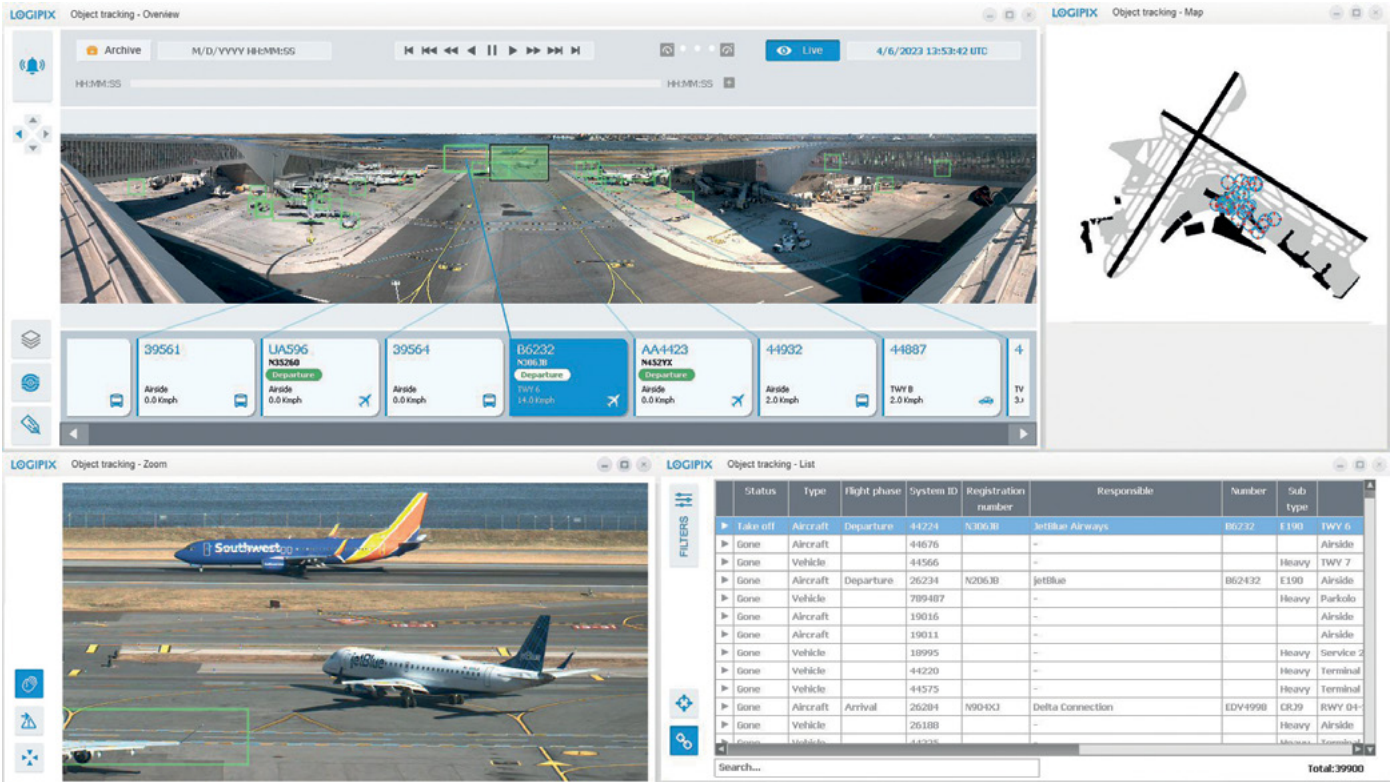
LOGIPIX Object tracking - Overview

Archive M/D/YYYY HH:MM:SS

Live 4/6/2023 13:53:42 UTC

HH:MM:SS HH:MM:SS

39561 Airside 0.0 Kmph

UA596 N35260 Departure Airside 0.0 Kmph

39564 Airside 0.0 Kmph

B6232 N306JB Departure TWY 6 14.0 Kmph

AA4423 N452YX Departure Airside 0.0 Kmph

44932 Airside 2.0 Kmph

44887 TWY B 2.0 Kmph

4 TV 3.

LOGIPIX Object tracking - Map

LOGIPIX Object tracking - Zoom

Southwest

jetBlue

LOGIPIX Object tracking - List

FILTERS

| | Status | Type | Flight phase | System ID | Registration number | Responsible | Number | Sub type | |
|---|---|---|---|---|---|---|---|---|---|
| ▶ | Take off | Aircraft | Departure | 44224 | N306JB | JetBlue Airways | B6232 | E190 | TWY 6 |
| ▶ | Gone | Aircraft | | 44676 | | - | | | Airside |
| ▶ | Gone | Vehicle | | 44566 | | - | | Heavy | TWY 7 |
| ▶ | Gone | Aircraft | Departure | 26234 | N206JB | jetBlue | B62432 | E190 | Airside |
| ▶ | Gone | Vehicle | | 789487 | | - | | Heavy | Parkolo |
| ▶ | Gone | Aircraft | | 19016 | | - | | | Airside |
| ▶ | Gone | Aircraft | | 19011 | | - | | | Airside |
| ▶ | Gone | Vehicle | | 18995 | | - | | Heavy | Service 2 |
| ▶ | Gone | Vehicle | | 44220 | | - | | Heavy | Terminal |
| ▶ | Gone | Vehicle | | 44575 | | - | | Heavy | Terminal |
| ▶ | Gone | Aircraft | Arrival | 26284 | N904XJ | Delta Connection | EDV4998 | CRJ9 | RWY 04- |
| ▶ | Gone | Vehicle | | 26188 | | - | | Heavy | Airside |
| ▶ | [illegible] | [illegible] | | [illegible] | | | | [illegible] | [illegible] |

Search...

Total:39900